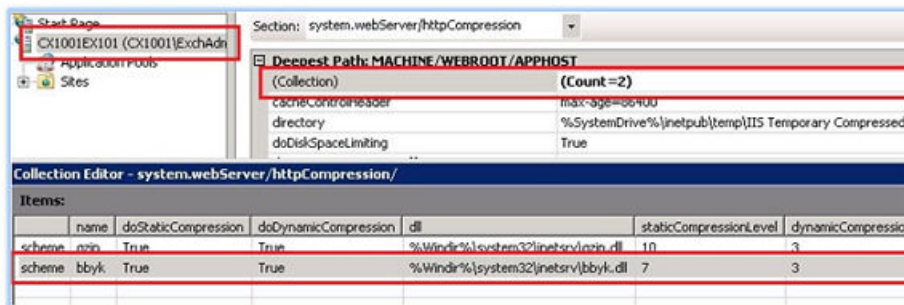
Start Page
CX1001EX101 (CX1001\ExchAdn
Application Pools
Sites

Section: system.webServer/httpCompression

Deepest Path: MACHINE/WEBROOT/APPHOST

| (Collection) | (Count=2) |
|---|---|
| cacheControlHeader | max-age=86400 |
| directory | %SystemDrive%\inetpub\temp\IIS Temporary Compressed |
| doDiskSpaceLimiting | True |

Collection Editor - system.webServer/httpCompression/

Items:

| | name | doStaticCompression | doDynamicCompression | dll | staticCompressionLevel | dynamicCompressio |
|---|---|---|---|---|---|---|
| scheme | gzip | True | True | %Windir%\system32\inetsrv\gzip.dll | 10 | 3 |
| scheme | bbyk | True | True | %Windir%\system32\inetsrv\bbyk.dll | 7 | 3 |